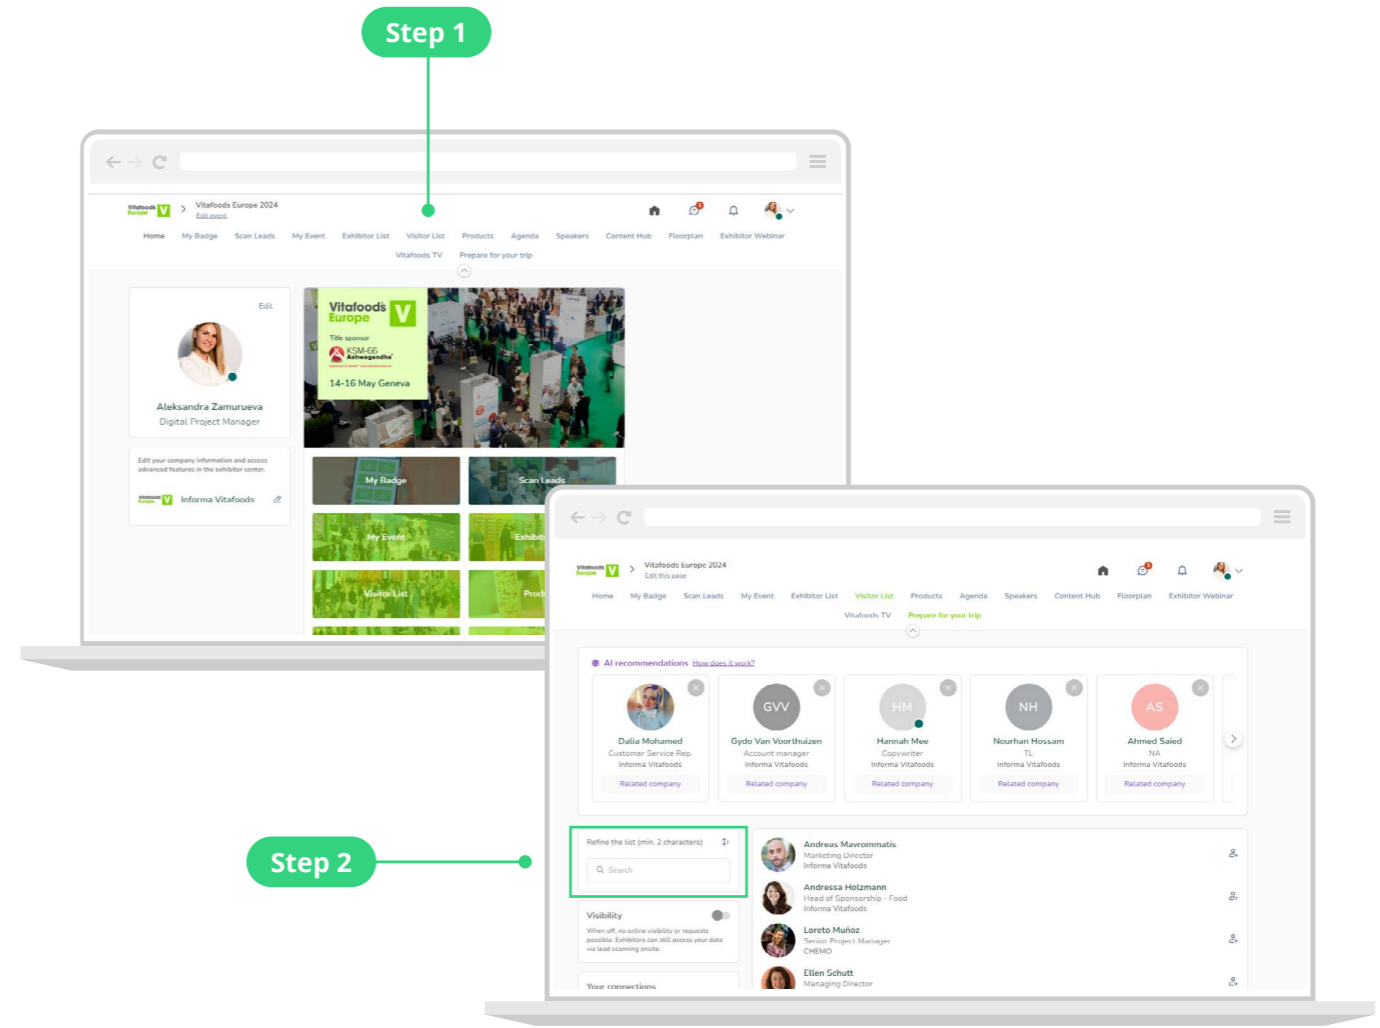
Step 1

Vitafoods Europe 2024
Edit event

Home My Badge Scan Leads My Event Exhibitor List Visitor List Products Agenda Speakers Content Hub Floorplan Exhibitor Webinar
Vitafoods TV Prepare for your trip

Edit
Aleksandra Zamurueva
Digital Project Manager

Edit your company information and access advanced features in the exhibitor center.
Informa Vitafoods

Vitafoods Europe
Title sponsor
KSM-66 Ashwagandha
14-16 May Geneva

My Badge
Scan Leads
My Event
Exhibit
Visitor List
Prod

Vitafoods Europe 2024
Edit this page

Home My Badge Scan Leads My Event Exhibitor List Visitor List Products Agenda Speakers Content Hub Floorplan Exhibitor Webinar
Vitafoods TV Prepare for your trip

AI recommendations How does it work?

Dalia Mohamed
Customer Service Rep.
Informa Vitafoods
Related company

GVV
Gydo Van Voorthuizen
Account manager
Informa Vitafoods
Related company

HM
Hannah Mee
Copywriter
Informa Vitafoods
Related company

NH
Nourhan Hossam
TL
Informa Vitafoods
Related company

AS
Ahmed Saied
NA
Informa Vitafoods
Related company

Step 2

Refine the list (min. 2 characters)
Search

Visibility
When off, no online visibility or requests possible. Exhibitors can still access your data via lead scanning onsite.

Your connections

Andreas Mavrommatis
Marketing Director
Informa Vitafoods

Andressa Holzmann
Head of Sponsorship - Food
Informa Vitafoods

Loreto Muñoz
Senior Project Manager
CHEMO

Ellen Schutt
Managing Director